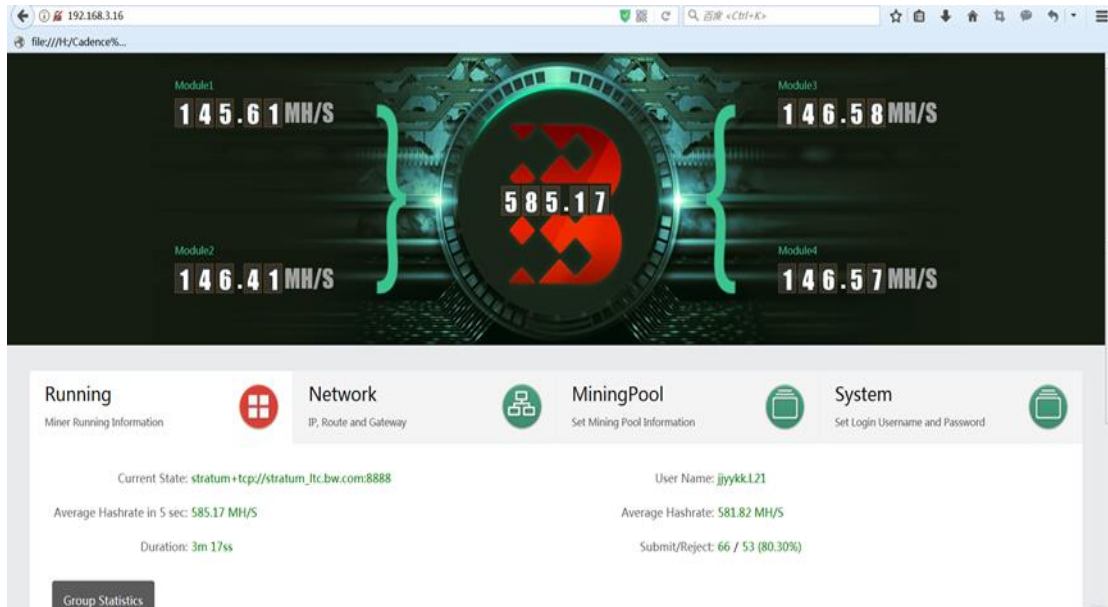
192.168.3.16

百度 <Ctrl+K>

file:///H:/Cadence%...

Module1
145.61 MH/S

Module2
146.41 MH/S

585.17

Module3
146.58 MH/S

Module4
146.57 MH/S

Running
Miner Running Information

Network
IP, Route and Gateway

MiningPool
Set Mining Pool Information

System
Set Login Username and Password

Current State: stratum+tcp://stratum_ltc.bw.com:8888

User Name: jjyykk.L21

Average Hashrate in 5 sec: 585.17 MH/S

Average Hashrate: 581.82 MH/S

Duration: 3m 17ss

Submit/Reject: 66 / 53 (80.30%)

Group Statistics